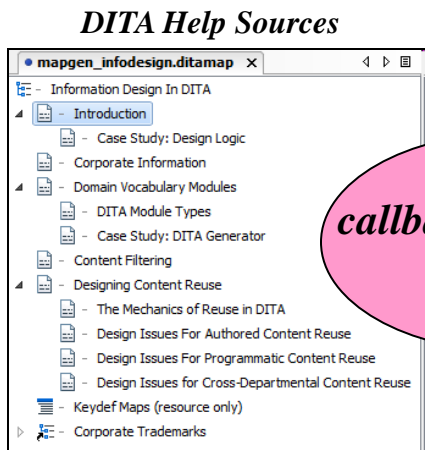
DITA Help Sources

mapgen_infodesign.ditamap ×

- Information Design In DITA
- Introduction
- Case Study: Design Logic
- Corporate Information
- Domain Vocabulary Modules
- DITA Module Types
- Case Study: DITA Generator
- Content Filtering
- Designing Content Reuse
- The Mechanics of Reuse in DITA
- Design Issues For Authored Content Reuse
- Design Issues For Programmatic Content Reuse
- Design Issues for Cross-Departmental Content Reuse
- Keydef Maps (resource only)
- Corporate Trademarks

callb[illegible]